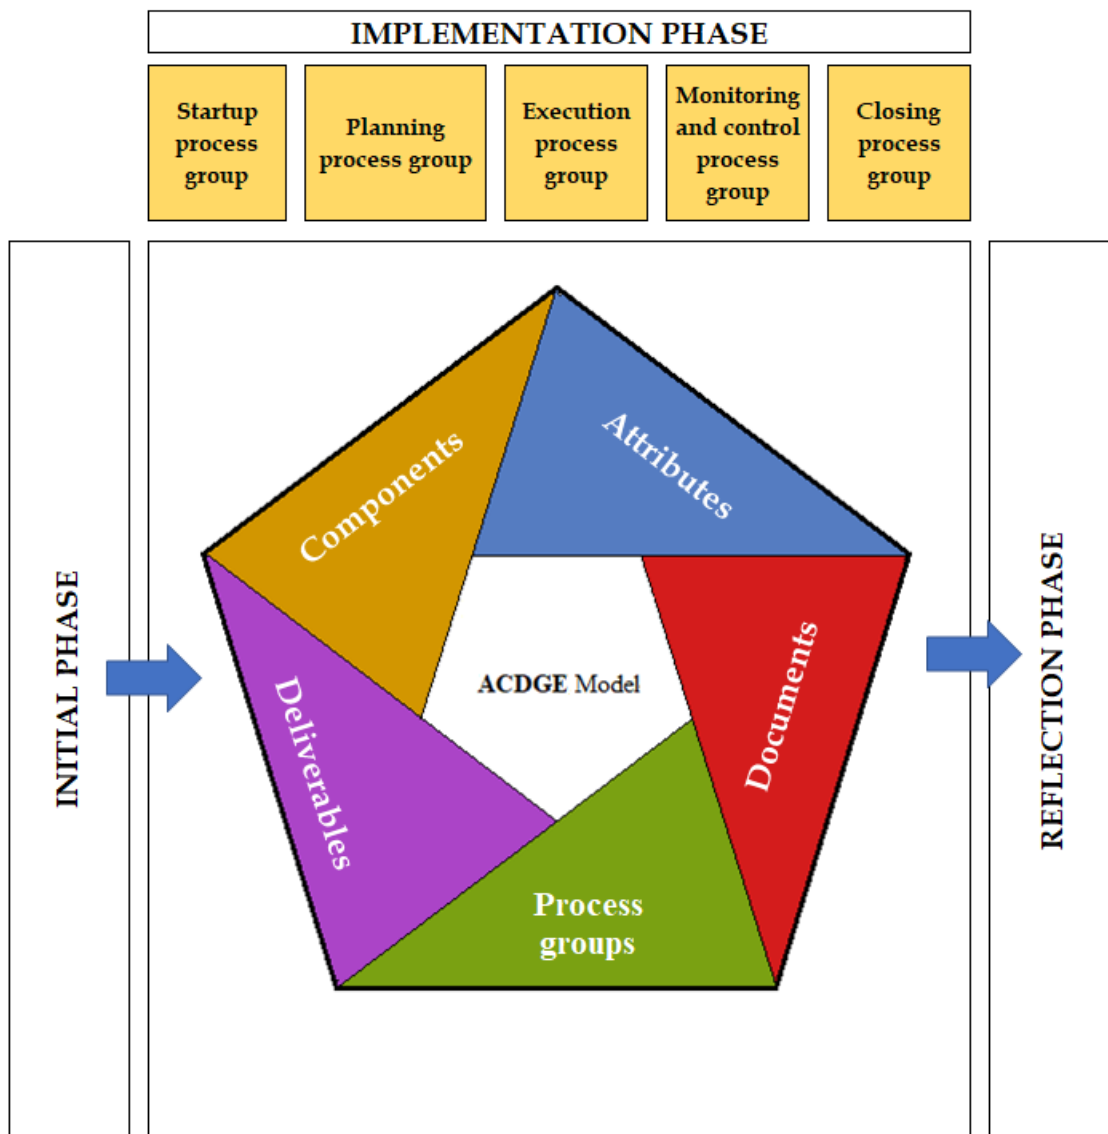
IMPLEMENTATION PHASE

Startup process group

Planning process group

Execution process group

Monitoring and control process group

Closing process group

INITIAL PHASE

Components

Attributes

ACDGE Model

Deliverables

Documents

Process groups

REFLECTION PHASE